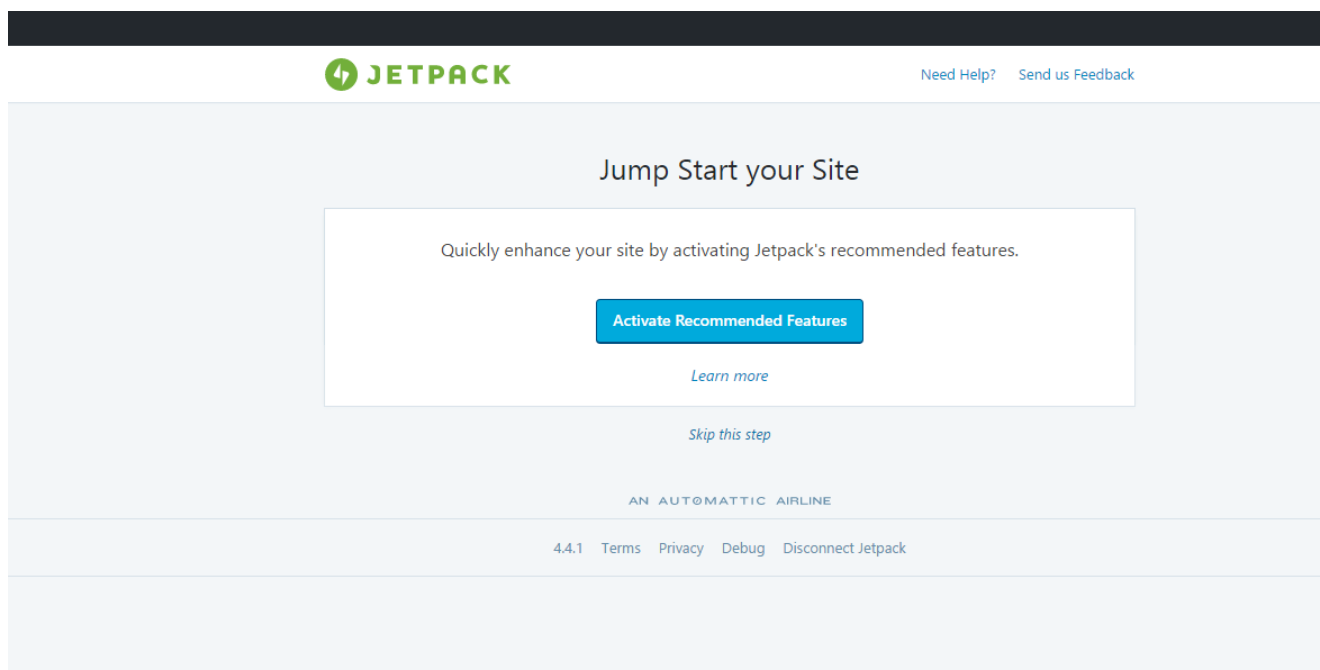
JETPACK

Need Help? Send us Feedback

Jump Start your Site

Quickly enhance your site by activating Jetpack's recommended features.

Activate Recommended Features

Learn more

Skip this step

AN AUTOMATTIC AIRLINE

4.4.1 Terms Privacy Debug Disconnect Jetpack